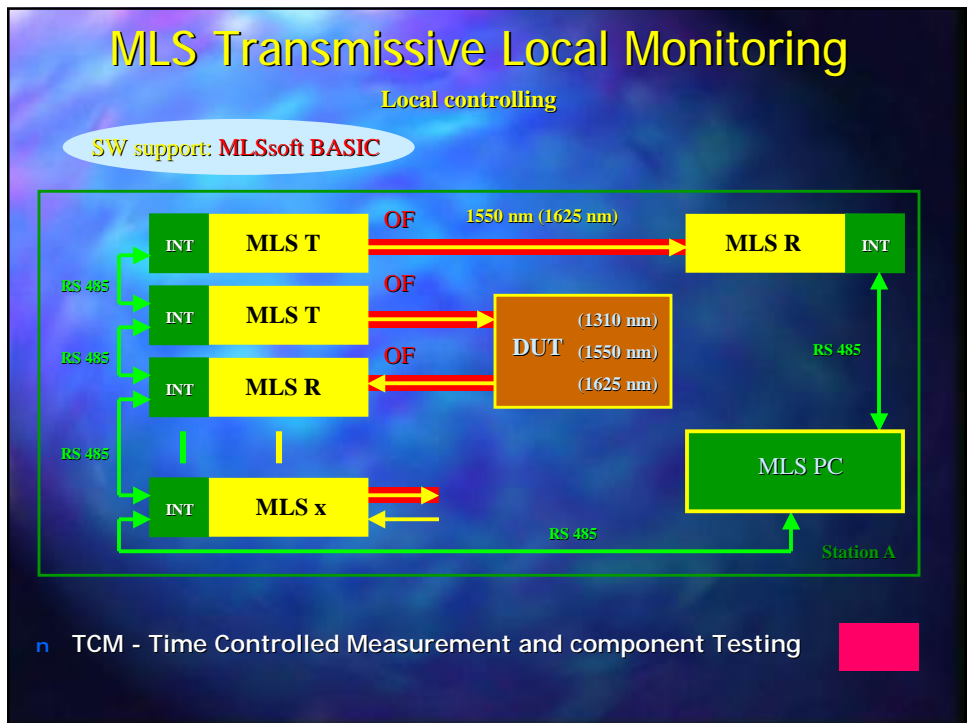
MLS Transmissive Local Monitoring

Local controlling

SW support: MLSsoft BASIC

INT

MLS T

OF

1550 nm (1625 nm)

MLS R

INT

RS 485

INT

MLS T

OF

DUT

(1310 nm)

(1550 nm)

(1625 nm)

RS 485

INT

MLS R

OF

RS 485

RS 485

MLS PC

INT

MLS x

RS 485

Station A

n TCM - Time Controlled Measurement and component Testing